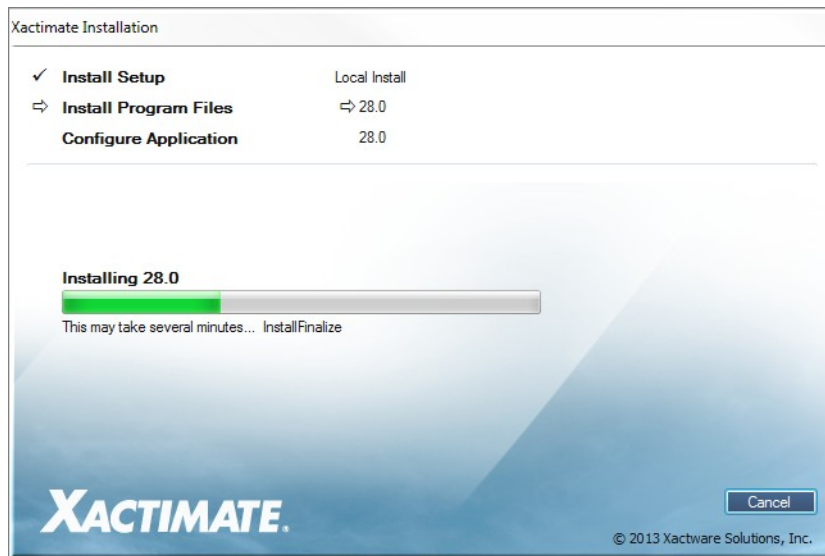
Xactimate Installation

✓ Install Setup Local Install

⇨ Install Program Files ⇨ 28.0

Configure Application 28.0

Installing 28.0

This may take several minutes... InstallFinalize

XACTIMATE.

Cancel

© 2013 Xactware Solutions, Inc.